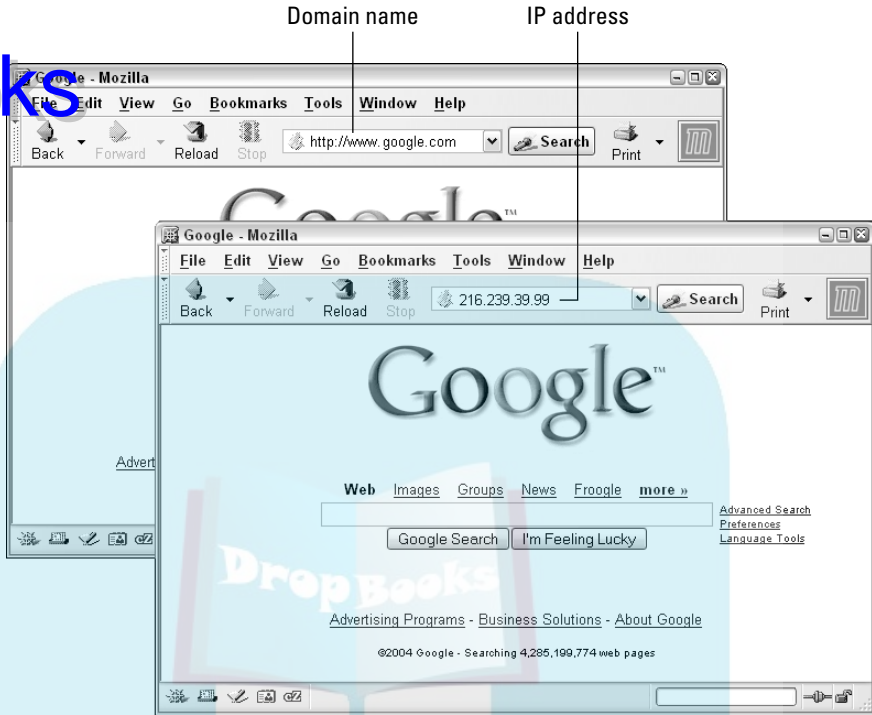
Domain name

IP address

ks

Google - Mozilla

File Edit View Go Bookmarks Tools Window Help

Back Forward Reload Stop

http://www.google.com

Search

Print

Advert

Google - Mozilla

File Edit View Go Bookmarks Tools Window Help

Back Forward Reload Stop

216.239.39.99

Search

Print

Google™

Web Images Groups News Froogle more »

Advanced Search
Preferences
Language Tools

Google Search I'm Feeling Lucky

DropBooks

Advertising Programs - Business Solutions - About Google

©2004 Google - Searching 4,285,199,774 web pages